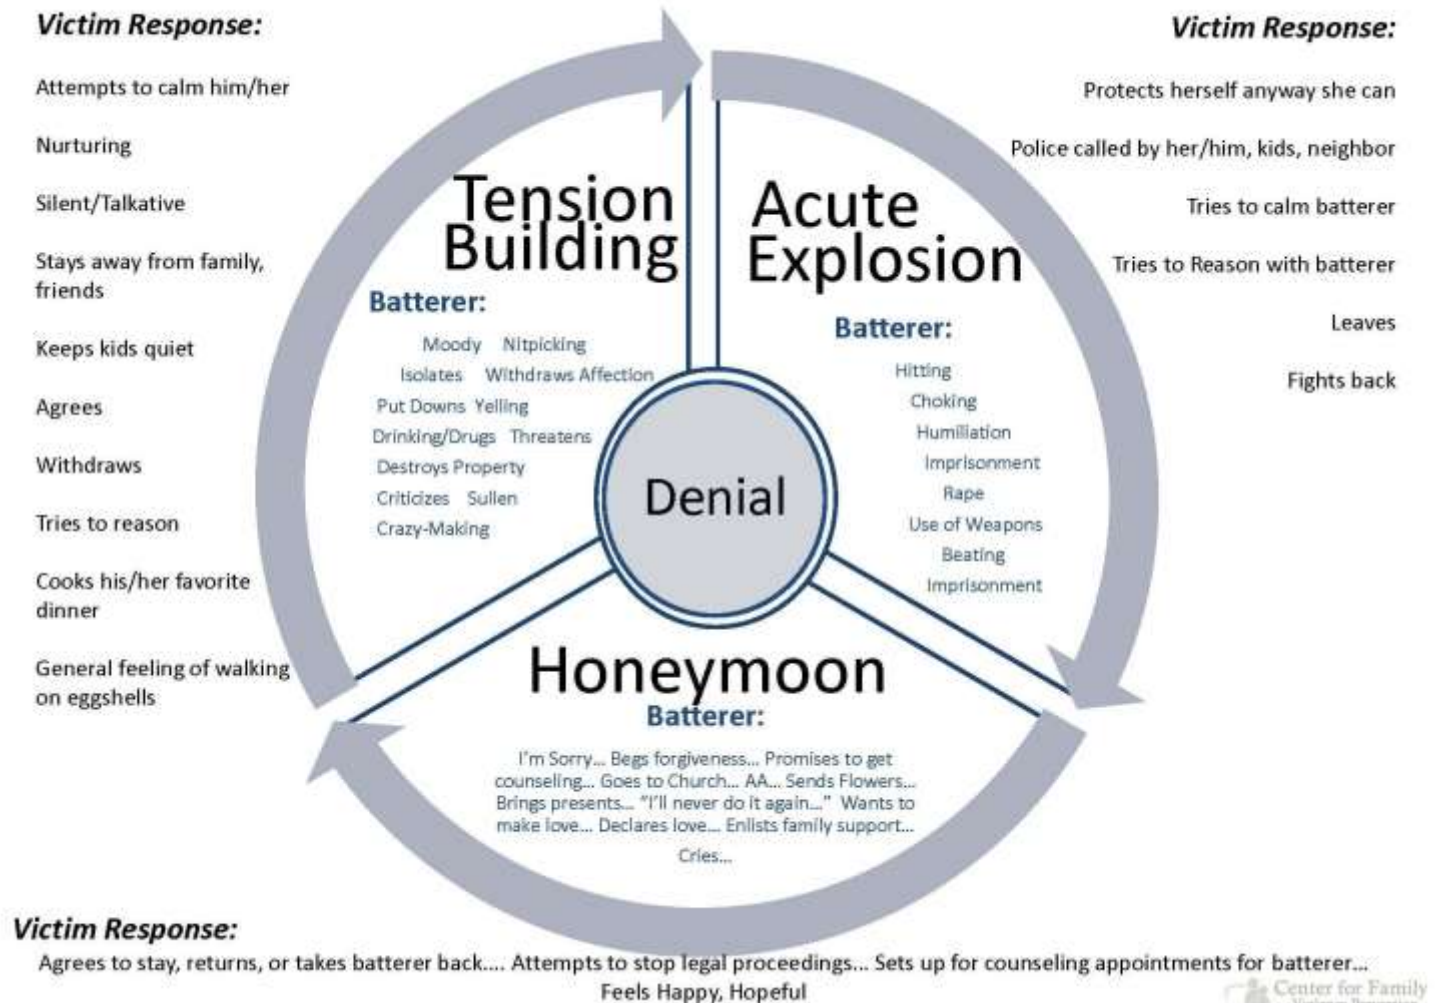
Victim Response:

Attempts to calm him/her

Nurturing

Silent/Talkative

Stays away from family, friends

Keeps kids quiet

Agrees

Withdraws

Tries to reason

Cooks his/her favorite dinner

General feeling of walking on eggshells

Tension Building

Batterer:

Moody Nitpicking

Isolates Withdraws Affection

Put Downs Yelling

Drinking/Drugs Threatens

Destroys Property

Criticizes Sullen

Crazy-Making

Victim Response:

Protects herself anyway she can

Police called by her/him, kids, neighbor

Tries to calm batterer

Tries to Reason with batterer

Leaves

Fights back

Acute Explosion

Batterer:

Hitting

Choking

Humiliation

Imprisonment

Rape

Use of Weapons

Beating

Imprisonment

Denial

Honeymoon

Batterer:

I'm Sorry... Begs forgiveness... Promises to get counseling... Goes to Church... AA... Sends Flowers... Brings presents... "I'll never do it again..." Wants to make love... Declares love... Enlists family support...

Cries...

Victim Response:

Agrees to stay, returns, or takes batterer back.... Attempts to stop legal proceedings... Sets up for counseling appointments for batterer... Feels Happy, Hopeful

Center for Family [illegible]